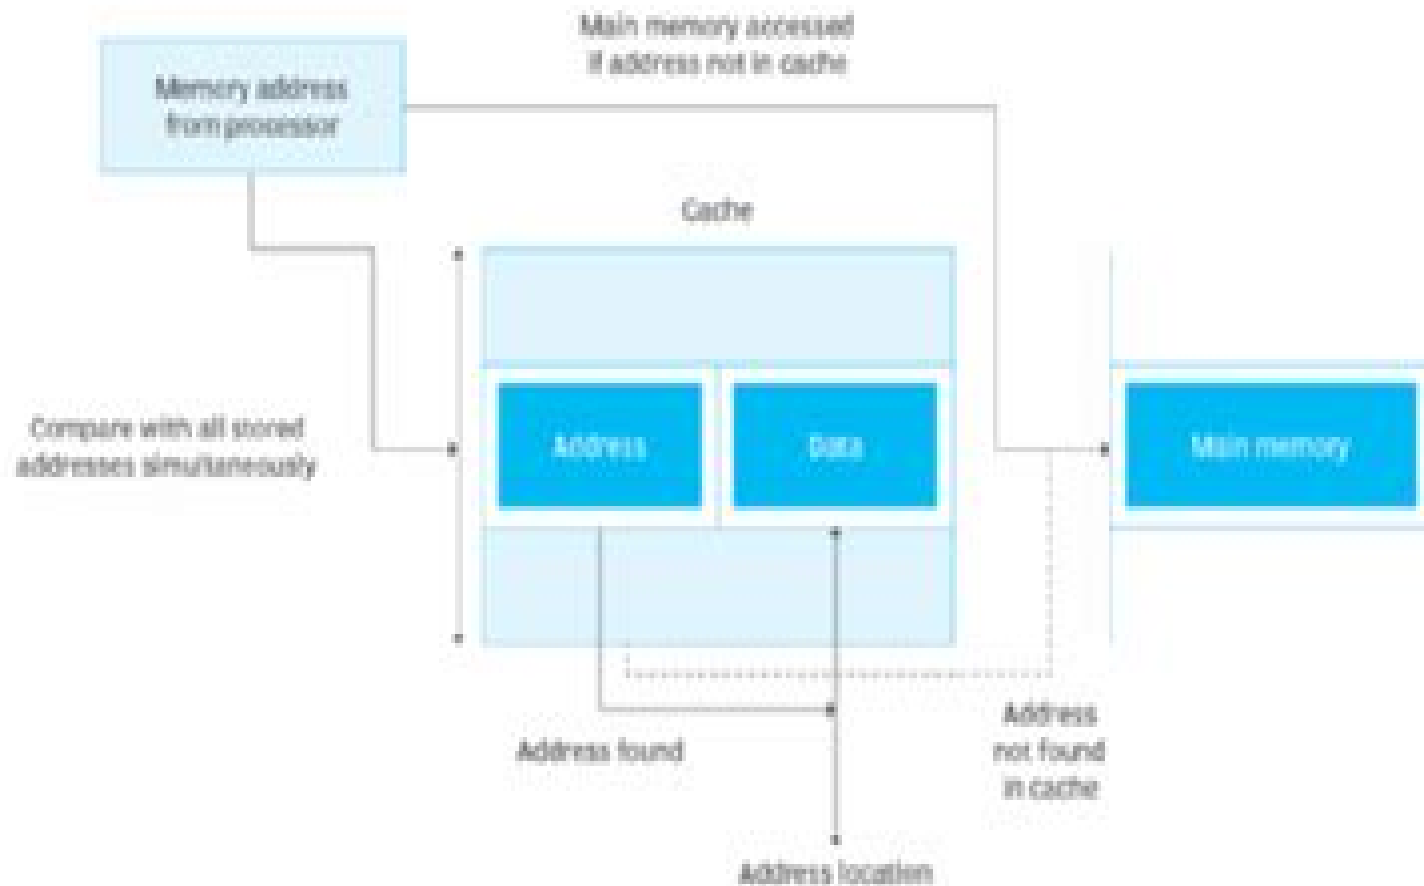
Main memory accessed if address not in cache

Memory address from processor

Cache

Compare with all stored addresses simultaneously

Address

Data

Main memory

Address found

Address not found in cache

Address location